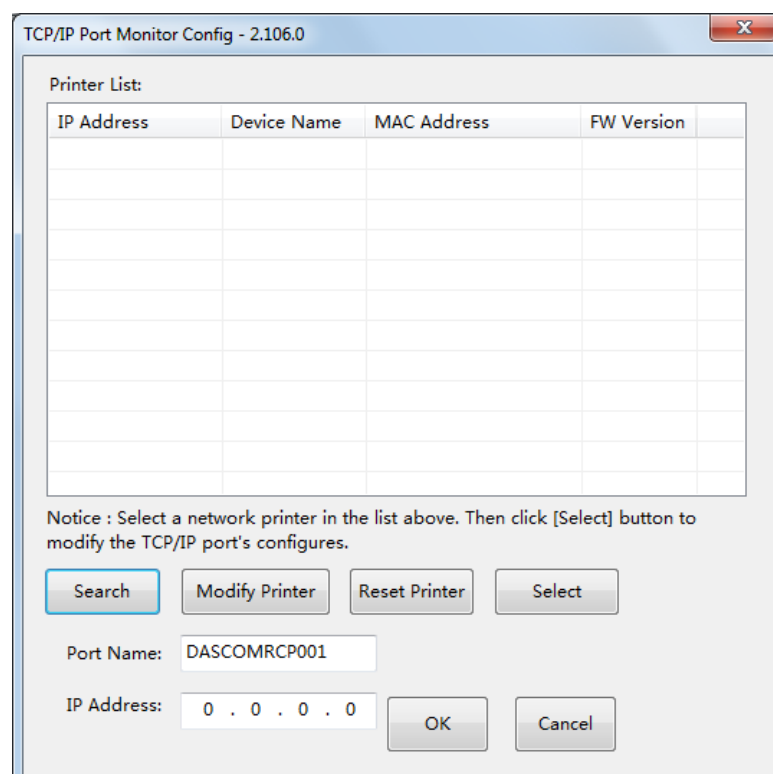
TCP/IP Port Monitor Config - 2.106.0

Printer List:

| IP Address | Device Name | MAC Address | FW Version |
|---|---|---|---|

Notice : Select a network printer in the list above. Then click [Select] button to modify the TCP/IP port's configures.

Search
Modify Printer
Reset Printer
Select

Port Name: DASCOMRCP001

IP Address: 0 . 0 . 0 . 0

OK
Cancel